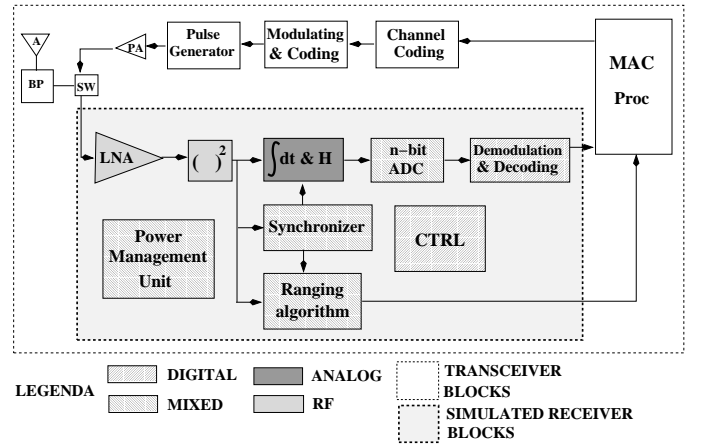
A

PA

Pulse Generator

Modulating & Coding

Channel Coding

MAC Proc

BP

SW

LNA

$( \ )^2$

$\int dt$ & H

n−bit ADC

Demodulation & Decoding

Synchronizer

Power Management Unit

CTRL

Ranging algorithm

LEGENDA

DIGITAL

MIXED

ANALOG

RF

TRANSCEIVER BLOCKS

SIMULATED RECEIVER BLOCKS